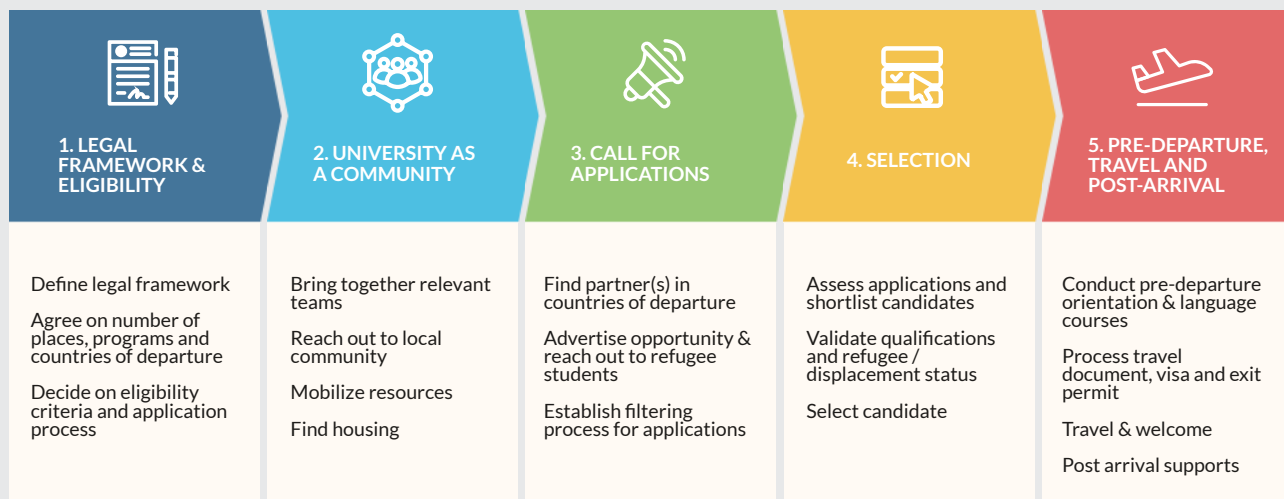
1. LEGAL FRAMEWORK & ELIGIBILITY

Define legal framework

Agree on number of places, programs and countries of departure

Decide on eligibility criteria and application process

2. UNIVERSITY AS A COMMUNITY

Bring together relevant teams

Reach out to local community

Mobilize resources

Find housing

3. CALL FOR APPLICATIONS

Find partner(s) in countries of departure

Advertise opportunity & reach out to refugee students

Establish filtering process for applications

4. SELECTION

Assess applications and shortlist candidates

Validate qualifications and refugee / displacement status

Select candidate

5. PRE-DEPARTURE, TRAVEL AND POST-ARRIVAL

Conduct pre-departure orientation & language courses

Process travel document, visa and exit permit

Travel & welcome

Post arrival supports